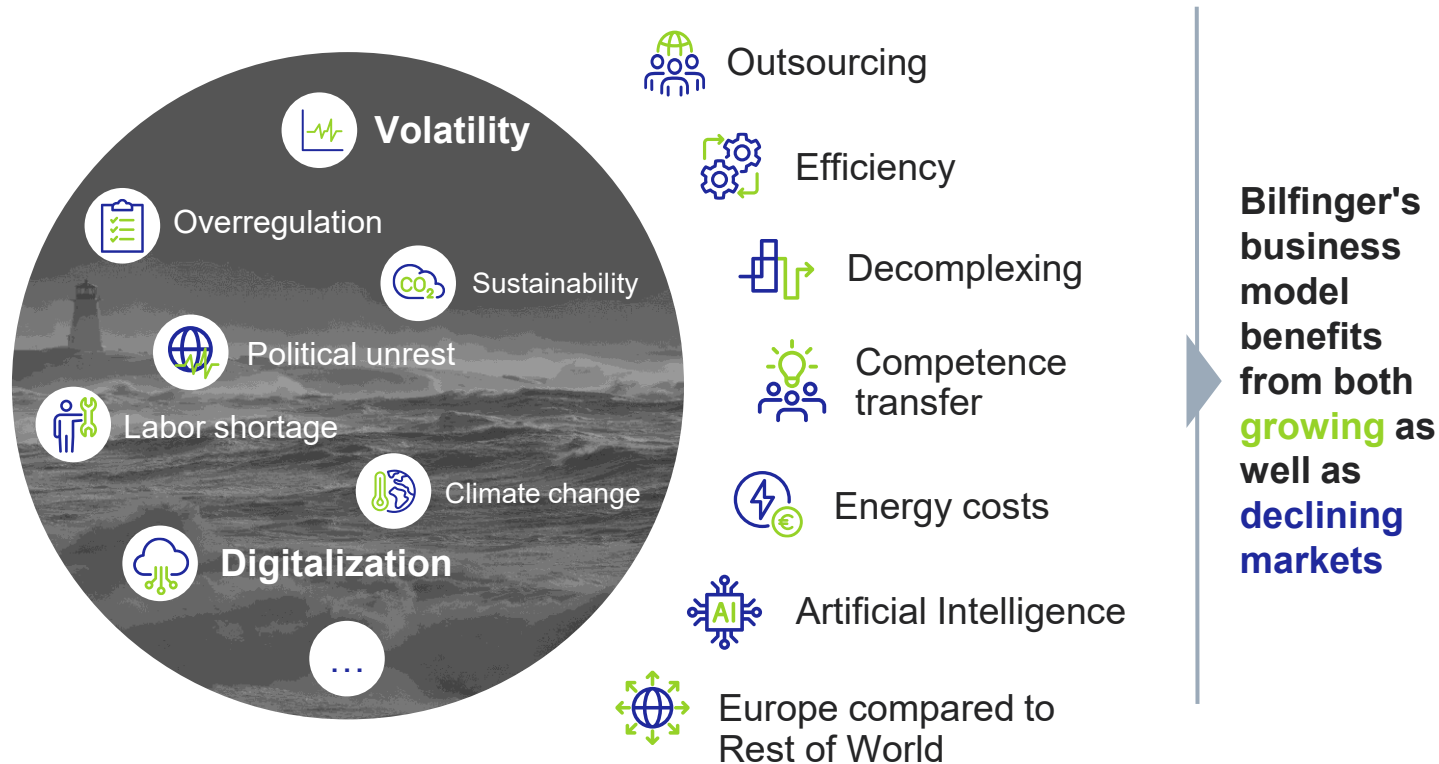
Volatility

Overregulation

$CO_2$ Sustainability

Political unrest

Labor shortage

Climate change

Digitalization

...

Outsourcing

Efficiency

Decomplexing

Competence transfer

Energy costs

AI Artificial Intelligence

Europe compared to Rest of World

Bilfinger's business model benefits from both growing as well as declining markets